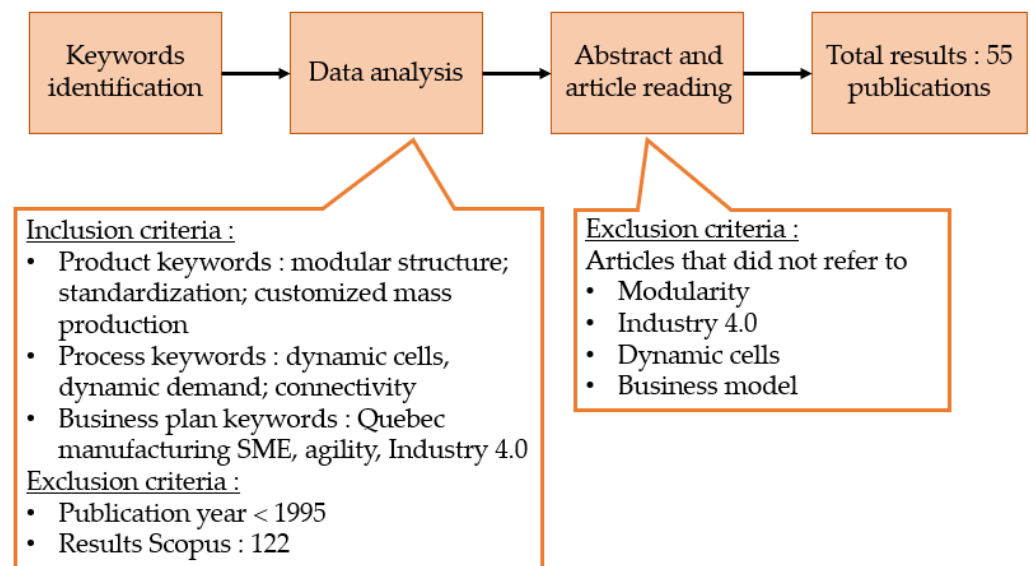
Keywords identification

Data analysis

Abstract and article reading

Total results : 55 publications

Inclusion criteria :
• Product keywords : modular structure; standardization; customized mass production
• Process keywords : dynamic cells, dynamic demand; connectivity
• Business plan keywords : Quebec manufacturing SME, agility, Industry 4.0
Exclusion criteria :
• Publication year < 1995
• Results Scopus : 122

Exclusion criteria :
Articles that did not refer to
• Modularity
• Industry 4.0
• Dynamic cells
• Business model